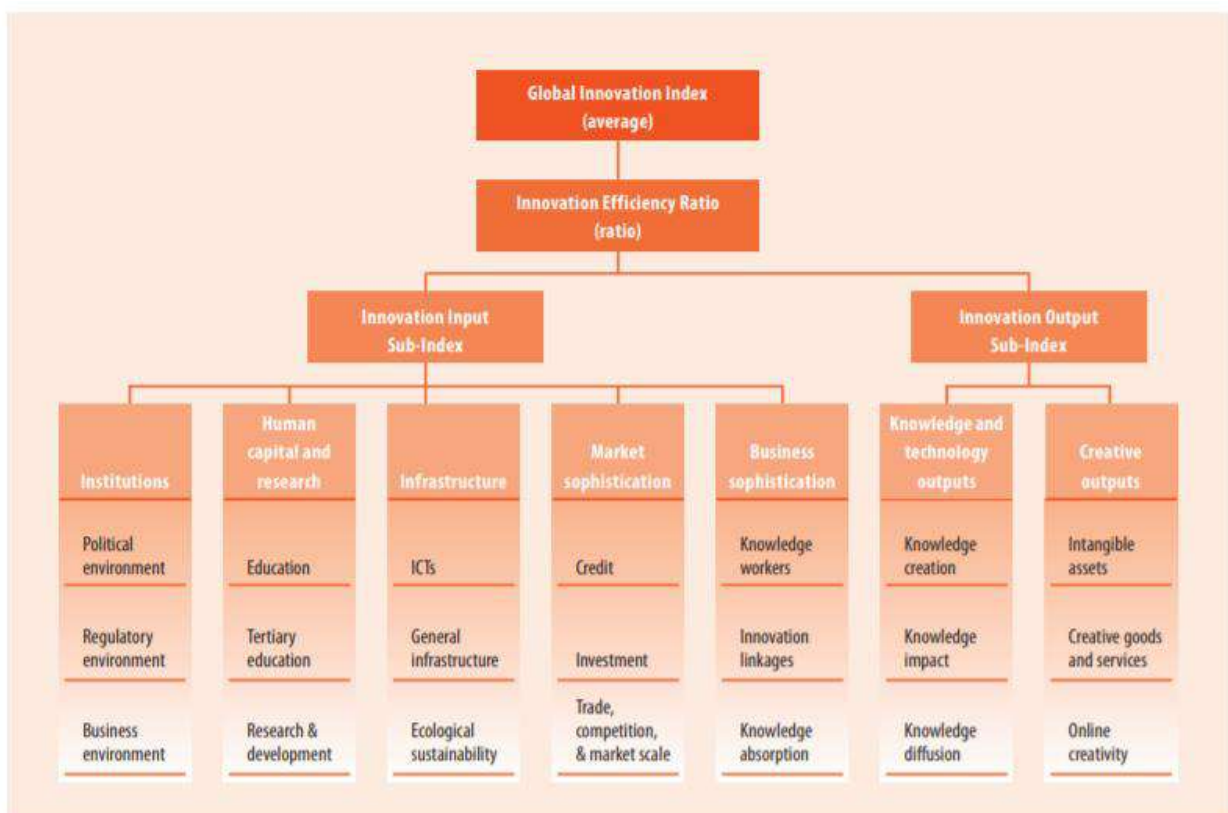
Global Innovation Index (average)

Innovation Efficiency Ratio (ratio)

Innovation Input Sub-Index

Innovation Output Sub-Index

Institutions

Political environment

Regulatory environment

Business environment

Human capital and research

Education

Tertiary education

Research & development

Infrastructure

ICTs

General infrastructure

Ecological sustainability

Market sophistication

Credit

Investment

Trade, competition, & market scale

Business sophistication

Knowledge workers

Innovation linkages

Knowledge absorption

Knowledge and technology outputs

Knowledge creation

Knowledge impact

Knowledge diffusion

Creative outputs

Intangible assets

Creative goods and services

Online creativity